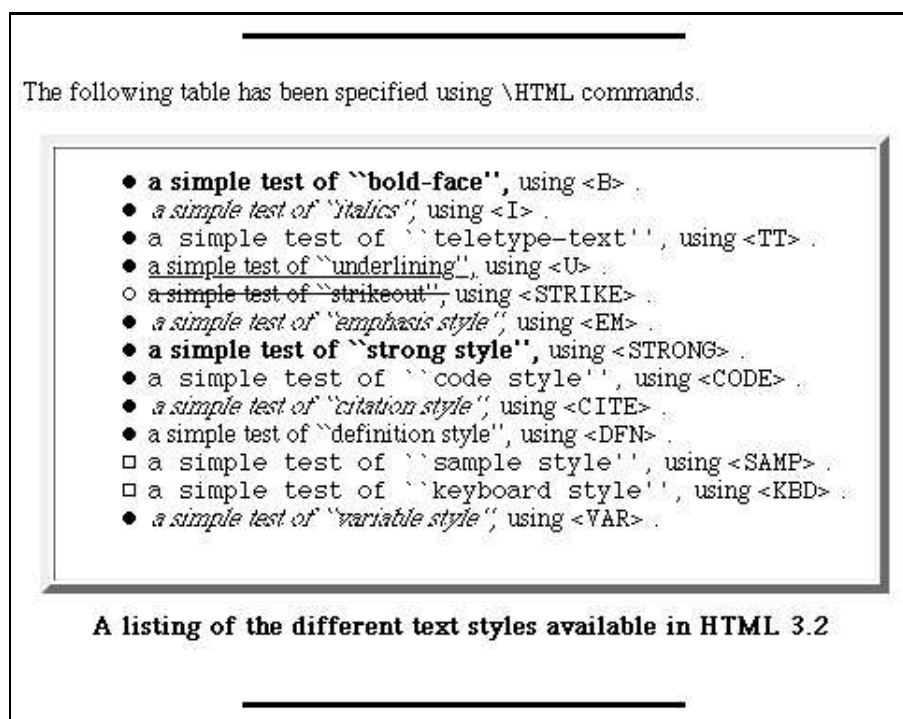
The following table has been specified using \HTML commands.

- a simple test of ``bold-face'', using <B> .
- a simple test of ``italics'', using <I> .
- a simple test of ``teletype-text'', using <TT> .
- a simple test of ``underlining'', using <U> .
- a simple test of ``strikeout'', using <STRIKE> .
- a simple test of ``emphasis style'', using <EM> .
- a simple test of ``strong style'', using <STRONG> .
- a simple test of ``code style'', using <CODE> .
- a simple test of ``citation style'', using <CITE> .
- a simple test of ``definition style'', using <DFN> .
- a simple test of ``sample style'', using <SAMP> .
- a simple test of ``keyboard style'', using <KBD> .
- a simple test of ``variable style'', using <VAR> .

A listing of the different text styles available in HTML 3.2